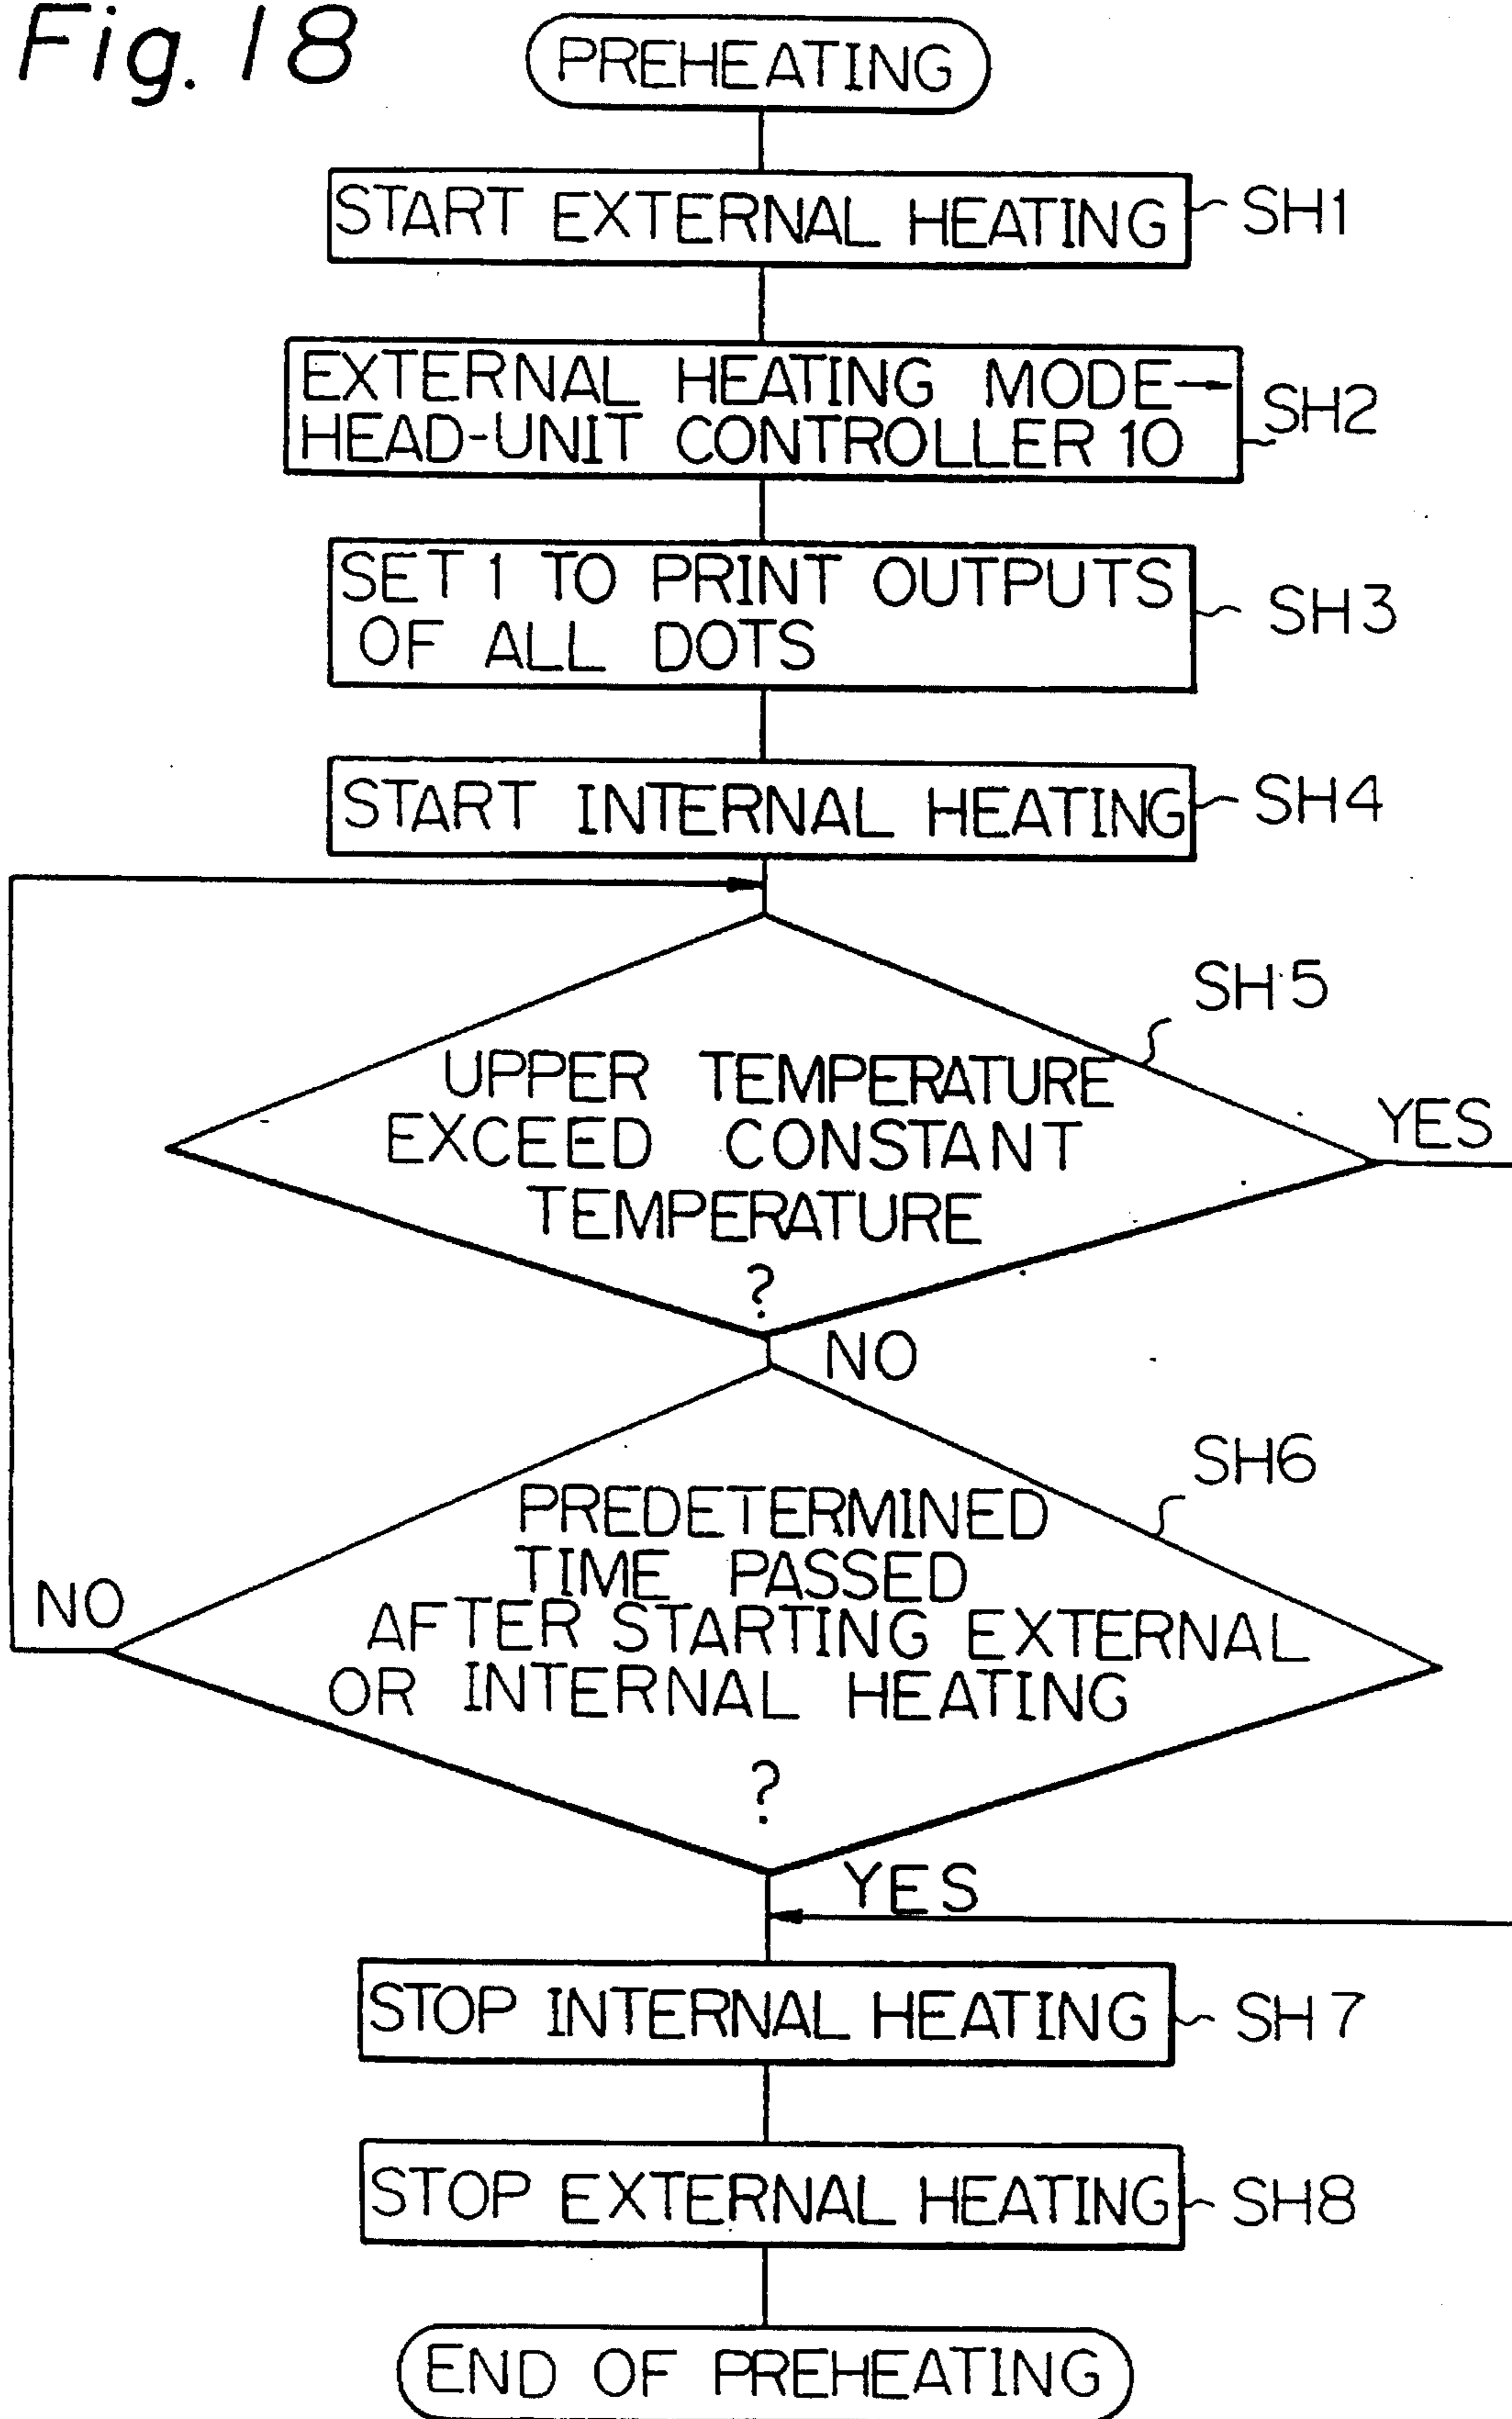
Fig. 18

PREHEATING

START EXTERNAL HEATING SH1

EXTERNAL HEATING MODE→ HEAD-UNIT CONTROLLER 10 SH2

SET 1 TO PRINT OUTPUTS OF ALL DOTS SH3

START INTERNAL HEATING SH4

SH5

UPPER TEMPERATURE EXCEED CONSTANT TEMPERATURE ?

YES

NO

SH6

PREDETERMINED TIME PASSED AFTER STARTING EXTERNAL OR INTERNAL HEATING ?

NO

YES

STOP INTERNAL HEATING SH7

STOP EXTERNAL HEATING SH8

END OF PREHEATING